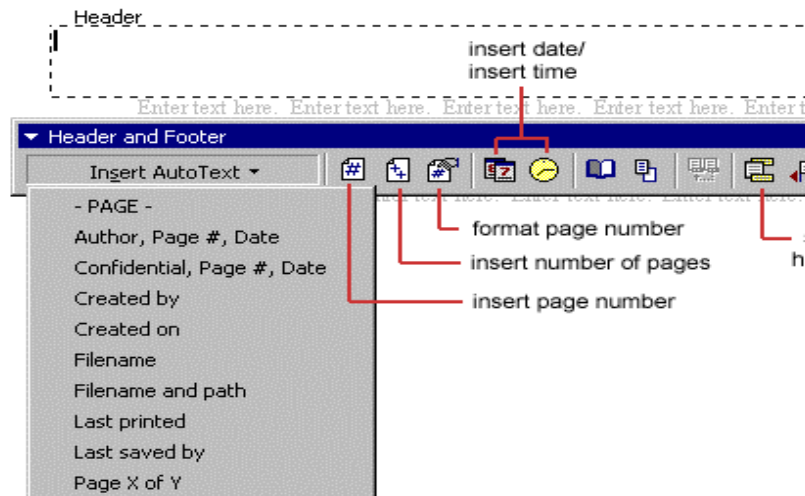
Header

insert date/
insert time

Enter text here. Enter text here. Enter text here. Enter text here. Enter t

Header and Footer

Insert AutoText

- PAGE -
Author, Page #, Date
Confidential, Page #, Date
Created by
Created on
Filename
Filename and path
Last printed
Last saved by
Page X of Y

format page number
insert number of pages
insert page number

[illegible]
h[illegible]